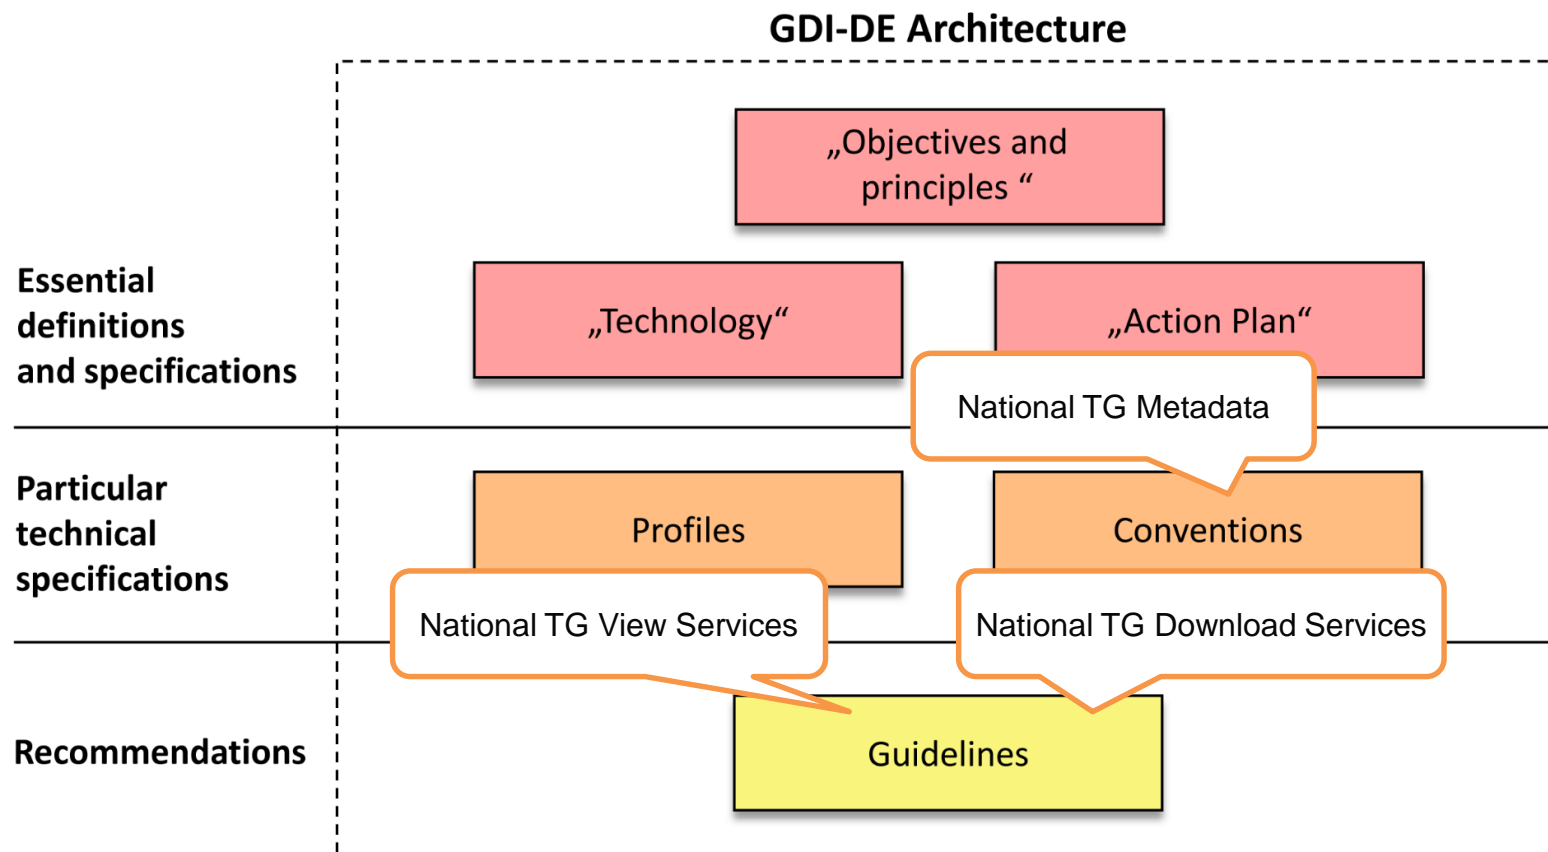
GDI-DE Architecture

„Objectives and principles “

Essential definitions and specifications

„Technology“

„Action Plan“

National TG Metadata

Particular technical specifications

Profiles

Conventions

National TG View Services

National TG Download Services

Recommendations

Guidelines